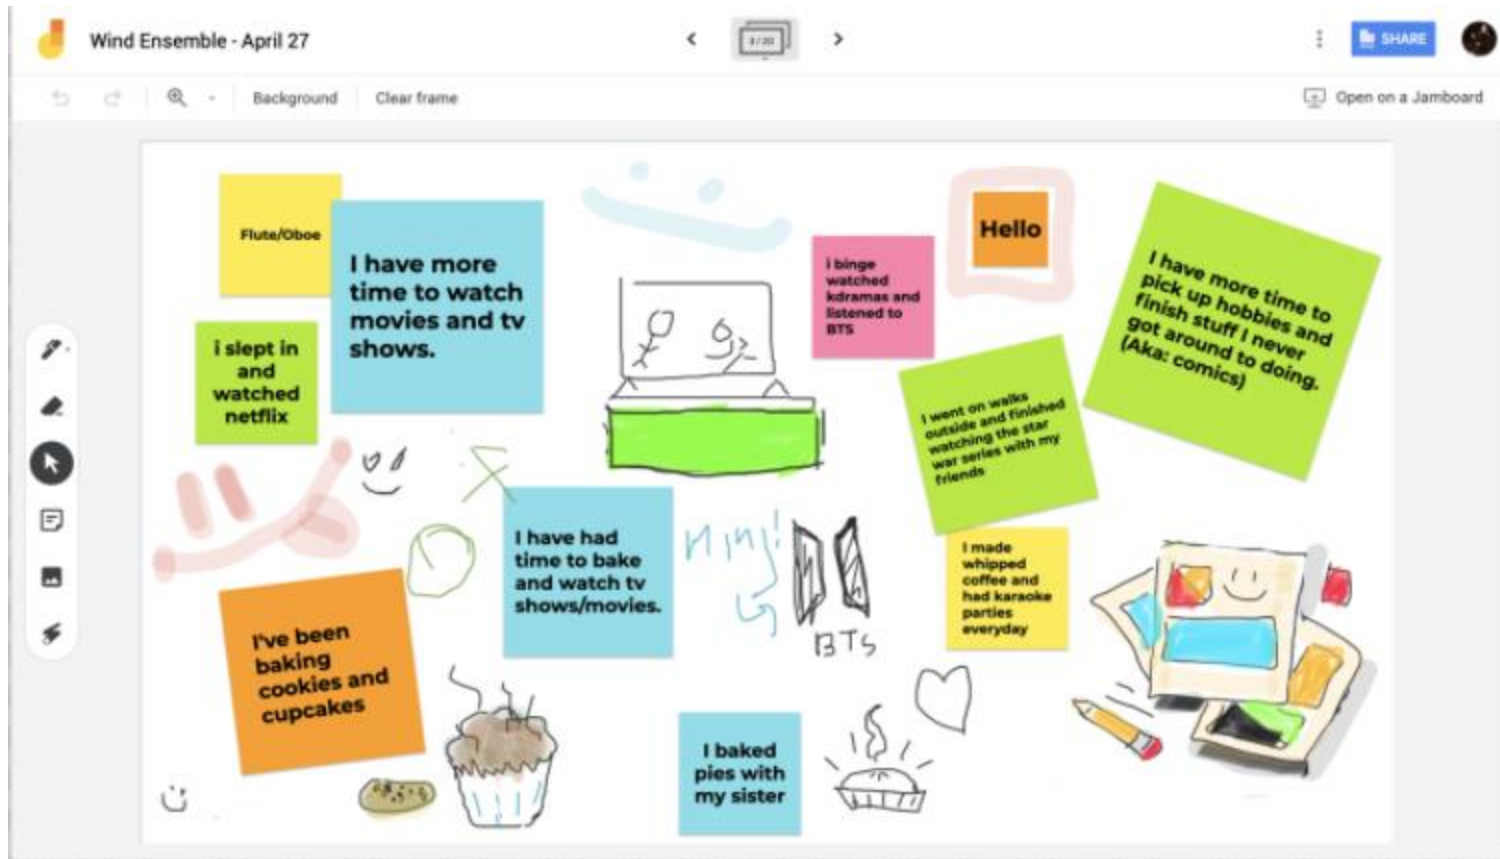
Wind Ensemble - April 27

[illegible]

SHARE

Background

Clear frame

Open on a Jamboard

Flute/Oboe

I have more time to watch movies and tv shows.

i slept in and watched netflix

i binge watched kdramas and listened to BTS

Hello

I have more time to pick up hobbies and finish stuff I never got around to doing. (Aka: comics)

I went on walks outside and finished watching the star war series with my friends

I have had time to bake and watch tv shows/movies.

Hi!

BTS

I made whipped coffee and had karaoke parties everyday

I've been baking cookies and cupcakes

I baked pies with my sister